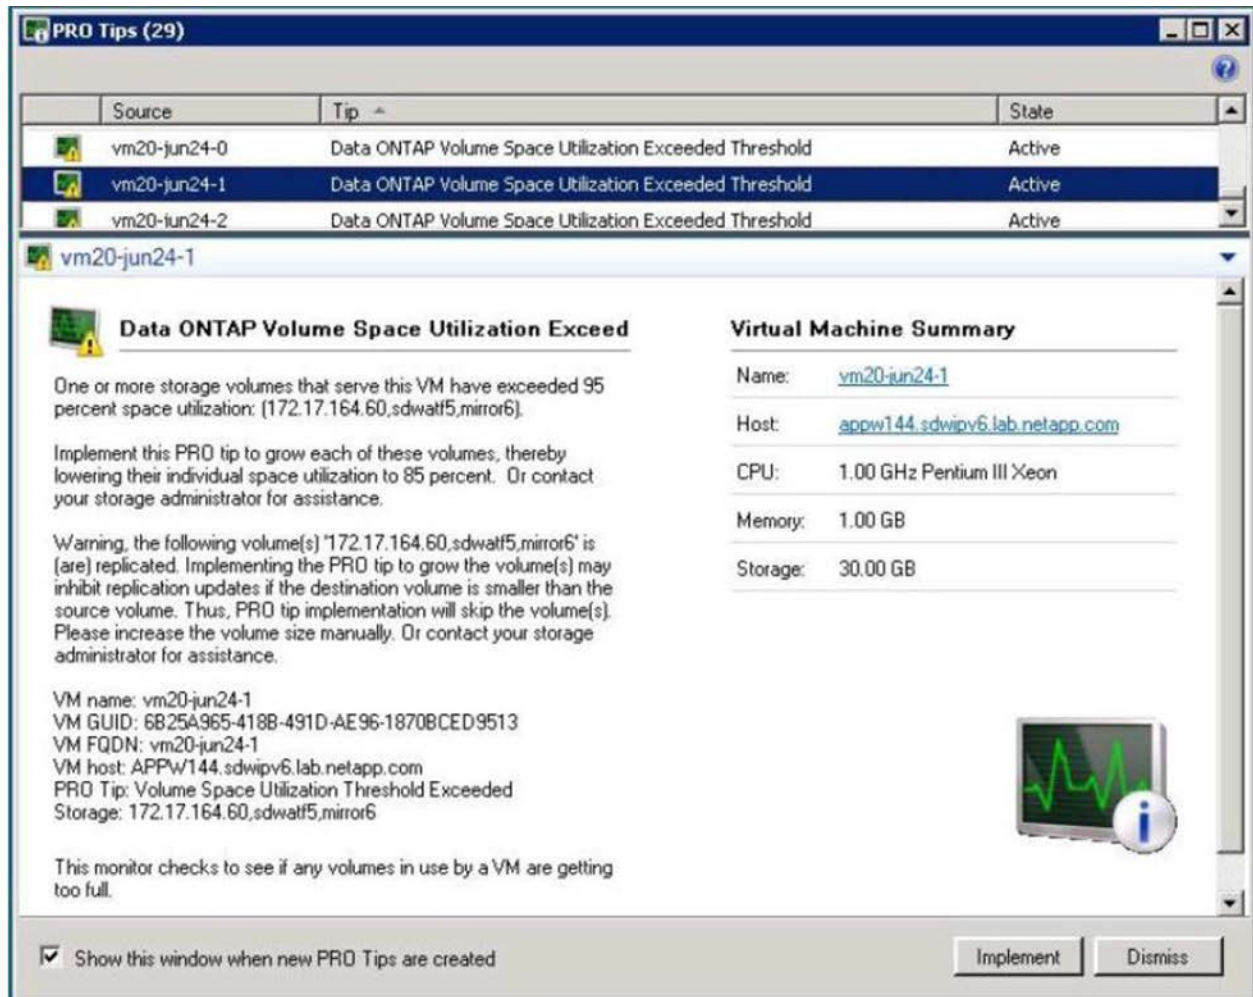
PRO Tips (29)

| | Source | Tip | State |
|---|---|---|---|
| | vm20-jun24-0 | Data ONTAP Volume Space Utilization Exceeded Threshold | Active |
| | vm20-jun24-1 | Data ONTAP Volume Space Utilization Exceeded Threshold | Active |
| | vm20-jun24-2 | Data ONTAP Volume Space Utilization Exceeded Threshold | Active |

vm20-jun24-1

Data ONTAP Volume Space Utilization Exceed

One or more storage volumes that serve this VM have exceeded 95 percent space utilization: (172.17.164.60,sdwatf5,mirror6).

Implement this PRO tip to grow each of these volumes, thereby lowering their individual space utilization to 85 percent. Or contact your storage administrator for assistance.

Warning, the following volume(s) '172.17.164.60,sdwatf5,mirror6' is (are) replicated. Implementing the PRO tip to grow the volume(s) may inhibit replication updates if the destination volume is smaller than the source volume. Thus, PRO tip implementation will skip the volume(s). Please increase the volume size manually. Or contact your storage administrator for assistance.

VM name: vm20-jun24-1
VM GUID: 6B25A965-418B-491D-AE96-1870BCED9513
VM FQDN: vm20-jun24-1
VM host: APPW144.sdwipv6.lab.netapp.com
PRO Tip: Volume Space Utilization Threshold Exceeded
Storage: 172.17.164.60,sdwatf5,mirror6

This monitor checks to see if any volumes in use by a VM are getting too full.

Virtual Machine Summary

| | |
|---|---|
| Name: | vm20-jun24-1 |
| Host: | appw144.sdwipv6.lab.netapp.com |
| CPU: | 1.00 GHz Pentium III Xeon |
| Memory: | 1.00 GB |
| Storage: | 30.00 GB |

Show this window when new PRO Tips are created

Implement

Dismiss